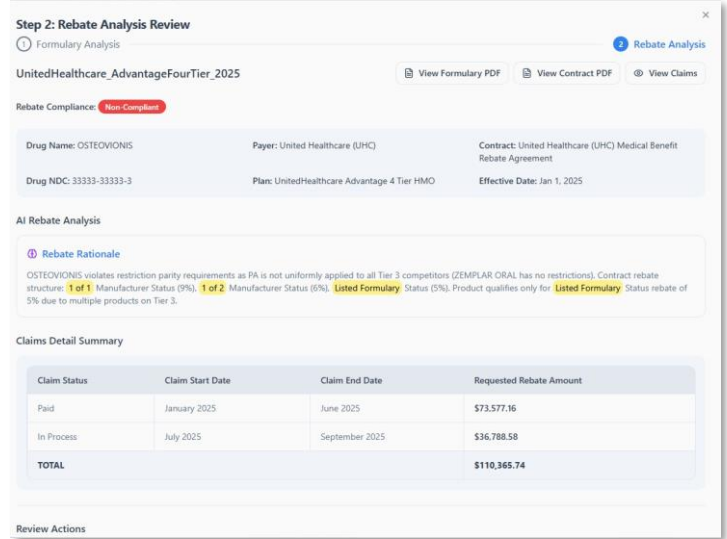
Step 2: Rebate Analysis Review

×

1 Formulary Analysis

2 Rebate Analysis

UnitedHealthcare_AdvantageFourTier_2025

View Formulary PDF

View Contract PDF

View Claims

Rebate Compliance: Non-Compliant

Drug Name: OSTEOVIONIS

Payer: United Healthcare (UHC)

Contract: United Healthcare (UHC) Medical Benefit Rebate Agreement

Drug NDC: 33333-33333-3

Plan: UnitedHealthcare Advantage 4 Tier HMO

Effective Date: Jan 1, 2025

AI Rebate Analysis

Rebate Rationale

OSTEOVIONIS violates restriction parity requirements as PA is not uniformly applied to all Tier 3 competitors (ZEMPLAR ORAL has no restrictions). Contract rebate structure: 1 of 1 Manufacturer Status (9%), 1 of 2 Manufacturer Status (6%), Listed Formulary Status (5%). Product qualifies only for Listed Formulary Status rebate of 5% due to multiple products on Tier 3.

Claims Detail Summary

| Claim Status | Claim Start Date | Claim End Date | Requested Rebate Amount |
|---|---|---|---|
| Paid | January 2025 | June 2025 | \$73,577.16 |
| In Process | July 2025 | September 2025 | \$36,788.58 |
| TOTAL | | | \$110,365.74 |

Review Actions